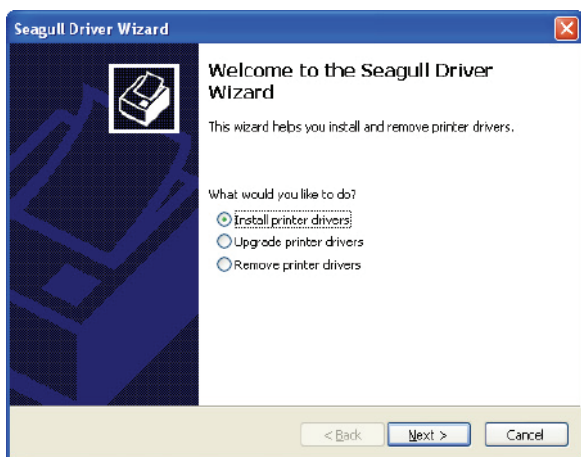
Seagull Driver Wizard

Welcome to the Seagull Driver Wizard

This wizard helps you install and remove printer drivers.

What would you like to do?

Install printer drivers

Upgrade printer drivers

Remove printer drivers

< Back

Next >

Cancel